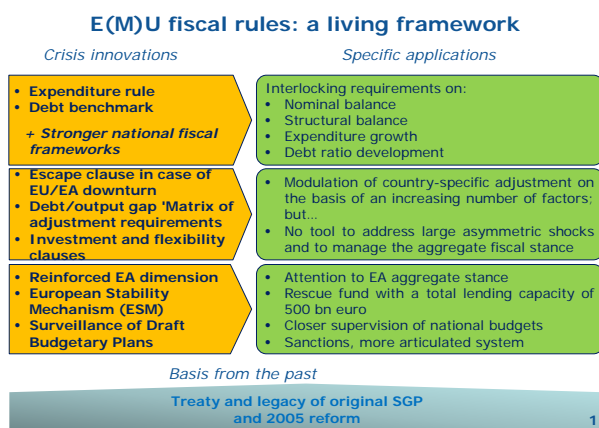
E(M)U fiscal rules: a living framework

Crisis innovations

Specific applications

• Expenditure rule
• Debt benchmark

+ Stronger national fiscal frameworks

Interlocking requirements on:
• Nominal balance
• Structural balance
• Expenditure growth
• Debt ratio development

• Escape clause in case of EU/EA downturn
• Debt/output gap 'Matrix of adjustment requirements
• Investment and flexibility clauses

• Modulation of country-specific adjustment on the basis of an increasing number of factors; but…
• No tool to address large asymmetric shocks and to manage the aggregate fiscal stance

• Reinforced EA dimension
• European Stability Mechanism (ESM)
• Surveillance of Draft Budgetary Plans

• Attention to EA aggregate stance
• Rescue fund with a total lending capacity of 500 bn euro
• Closer supervision of national budgets
• Sanctions, more articulated system

Basis from the past

Treaty and legacy of original SGP and 2005 reform

1